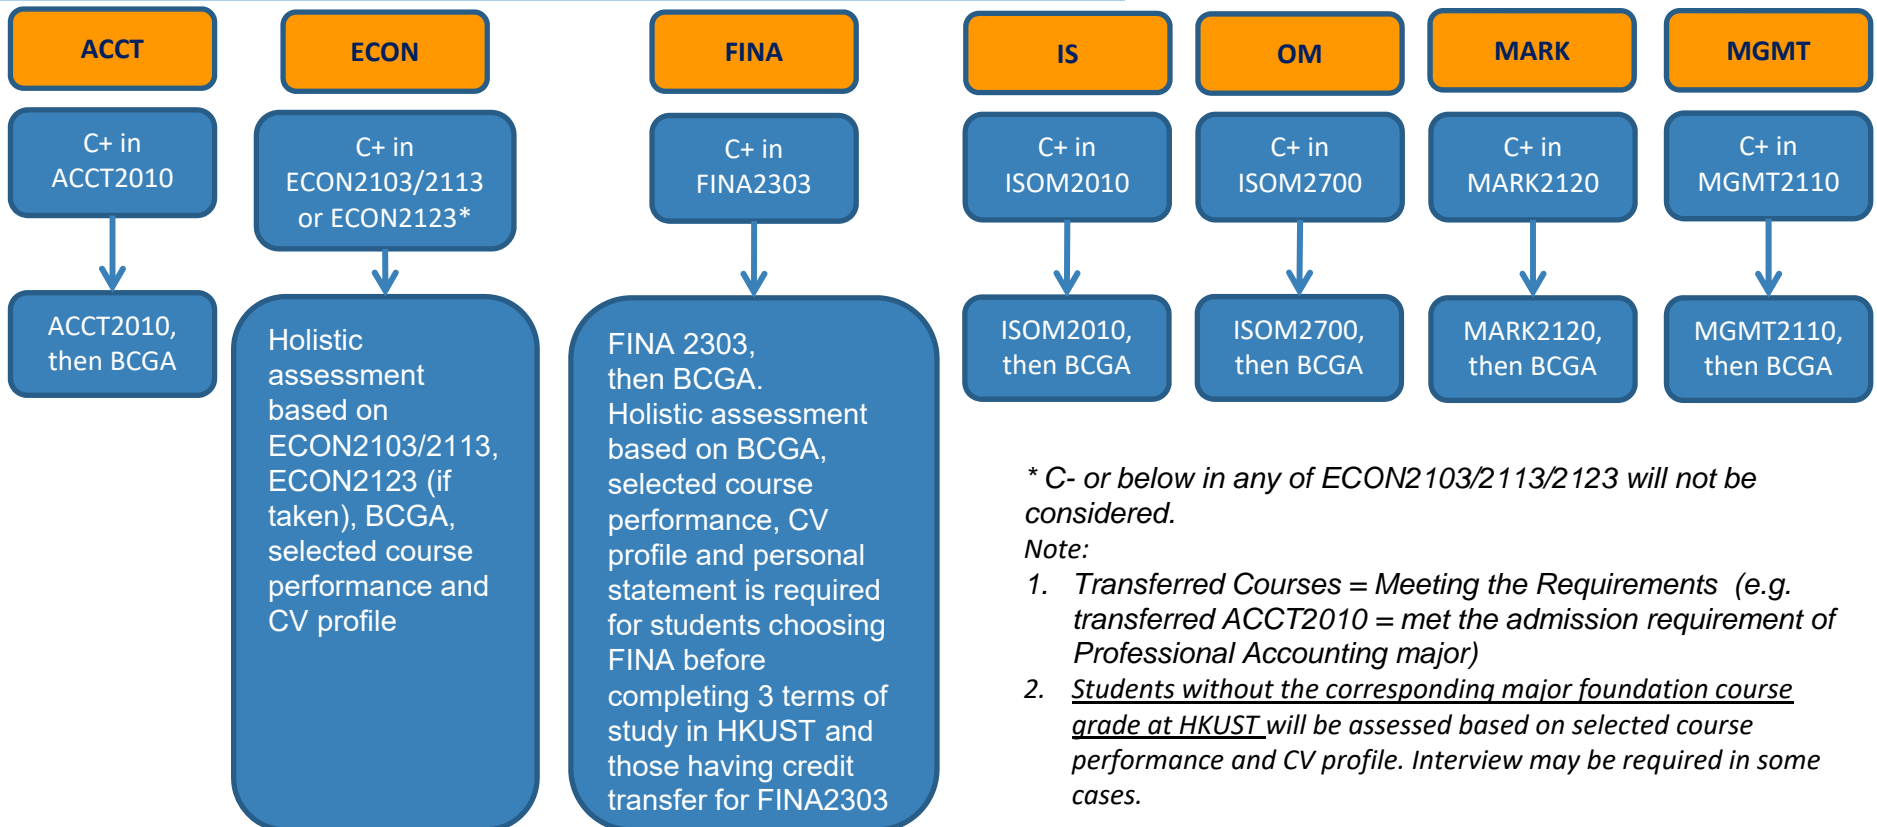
ACCT

C+ in ACCT2010

ACCT2010, then BCGA

ECON

C+ in ECON2103/2113 or ECON2123*

Holistic assessment based on ECON2103/2113, ECON2123 (if taken), BCGA, selected course performance and CV profile

FINA

C+ in FINA2303

FINA 2303, then BCGA. Holistic assessment based on BCGA, selected course performance, CV profile and personal statement is required for students choosing FINA before completing 3 terms of study in HKUST and those having credit transfer for FINA2303

IS

C+ in ISOM2010

ISOM2010, then BCGA

OM

C+ in ISOM2700

ISOM2700, then BCGA

MARK

C+ in MARK2120

MARK2120, then BCGA

MGMT

C+ in MGMT2110

MGMT2110, then BCGA

* C- or below in any of ECON2103/2113/2123 will not be considered.

Note:

1. Transferred Courses = Meeting the Requirements (e.g. transferred ACCT2010 = met the admission requirement of Professional Accounting major)

2. Students without the corresponding major foundation course grade at HKUST will be assessed based on selected course performance and CV profile. Interview may be required in some cases.